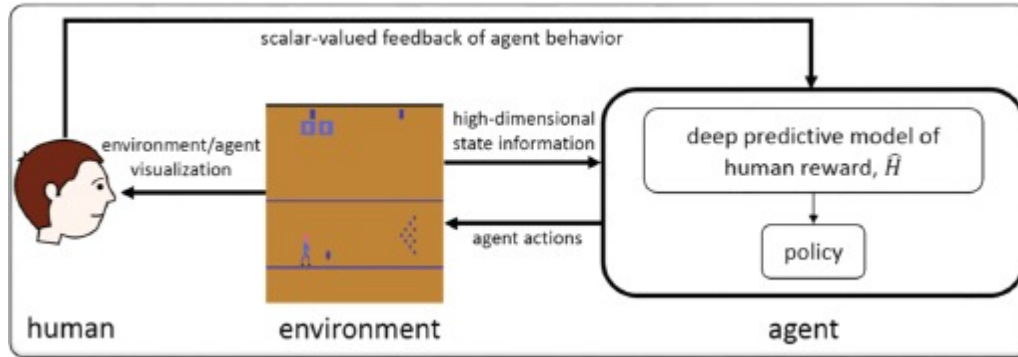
scalar-valued feedback of agent behavior

environment/agent visualization

high-dimensional state information

deep predictive model of human reward, $\hat{H}$

agent actions

policy

human

environment

agent